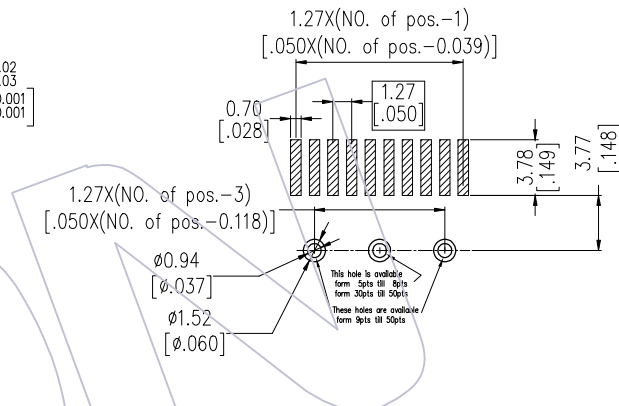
1.27X(NO. of pos.-1)
[.050X(NO. of pos.-0.039)]

.02
.03
0.001
0.001

1.27
[.050]

0.70
[.028]

3.78
[.149]

3.77
[.148]

1.27X(NO. of pos.-3)
[.050X(NO. of pos.-0.118)]

ø0.94
[ø.037]

ø1.52
[ø.060]

This hole is available form 5pts till 8pts form 30pts till 50pts

These holes are available form 9pts till 50pts